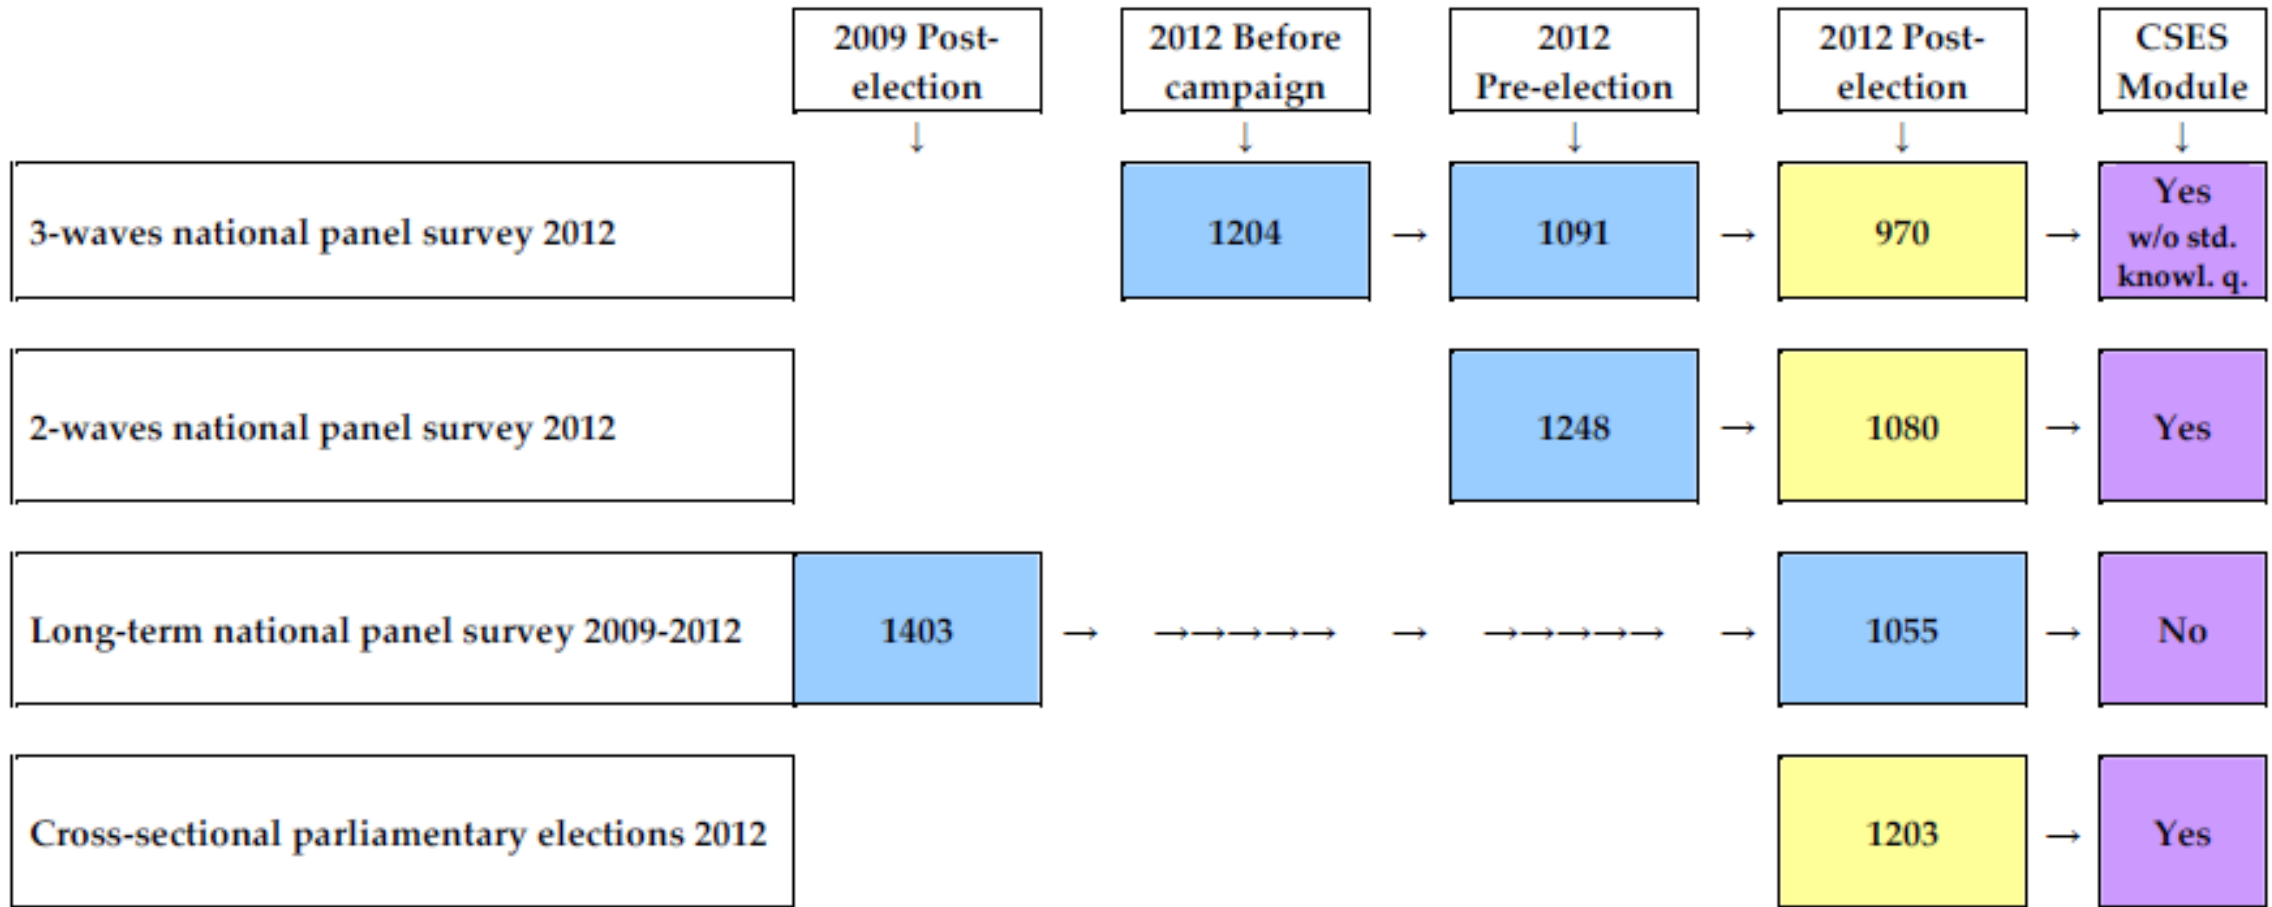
| | 2009 Post-election | 2012 Before campaign | 2012 Pre-election | 2012 Post-election | CSES Module |
|---|---|---|---|---|---|
| 3-waves national panel survey 2012 | | 1204 | 1091 | 970 | Yes w/o std. knowl. q. |
| 2-waves national panel survey 2012 | | | 1248 | 1080 | Yes |
| Long-term national panel survey 2009-2012 | 1403 | | | 1055 | No |
| Cross-sectional parliamentary elections 2012 | | | | 1203 | Yes |